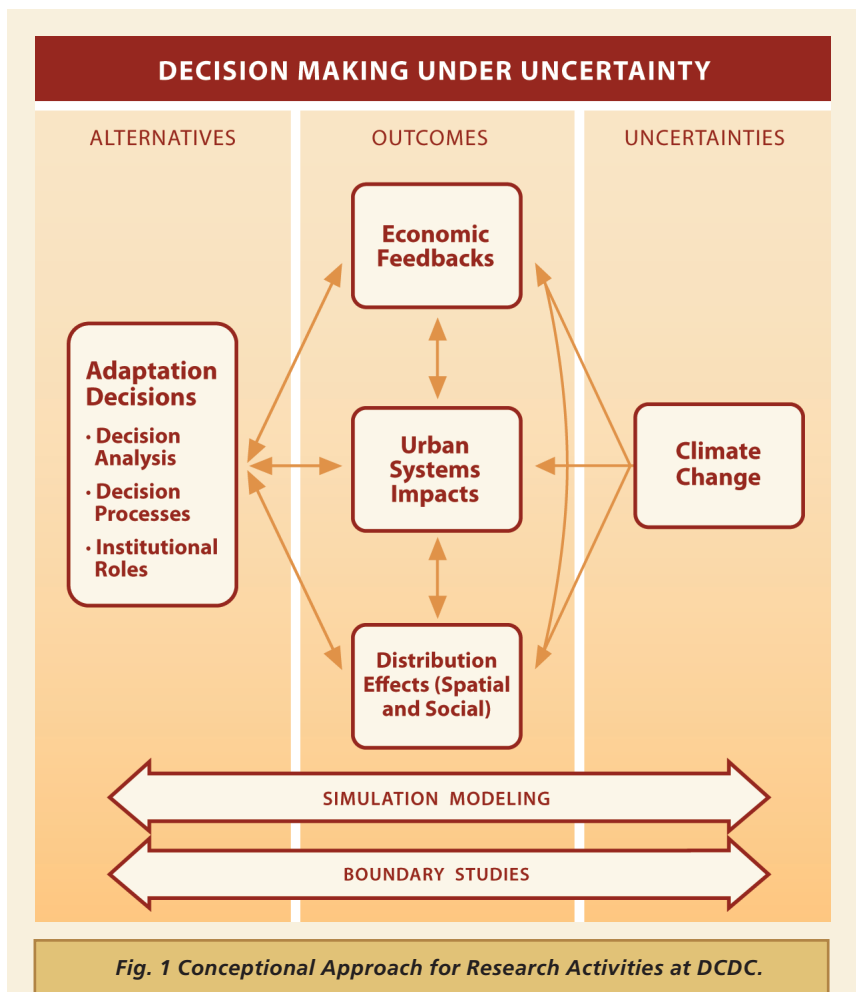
DECISION MAKING UNDER UNCERTAINTY

ALTERNATIVES

OUTCOMES

UNCERTAINTIES

Economic Feedbacks

Adaptation Decisions

· Decision Analysis

· Decision Processes

· Institutional Roles

Urban Systems Impacts

Climate Change

Distribution Effects (Spatial and Social)

SIMULATION MODELING

BOUNDARY STUDIES

Fig. 1 Conceptional Approach for Research Activities at DCDC.